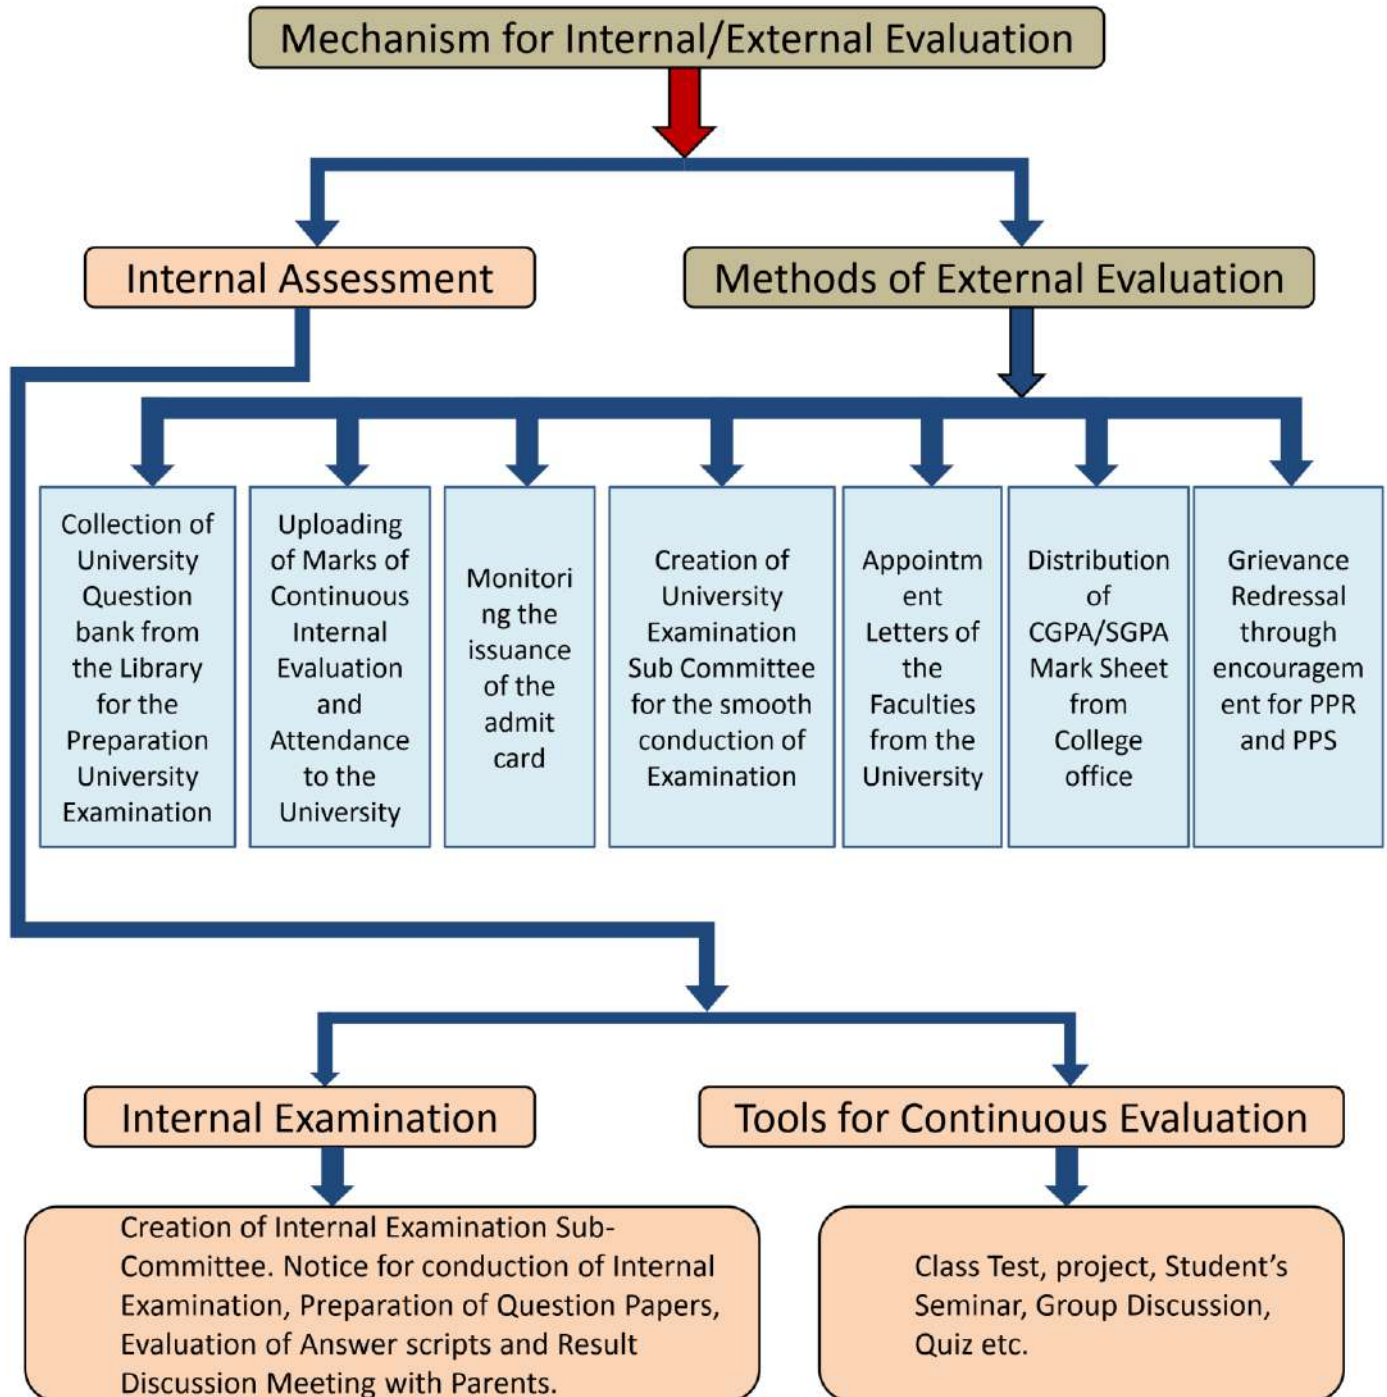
Mechanism for Internal/External Evaluation

Internal Assessment

Methods of External Evaluation

Collection of University Question bank from the Library for the Preparation University Examination

Uploading of Marks of Continuous Internal Evaluation and Attendance to the University

Monitoring the issuance of the admit card

Creation of University Examination Sub Committee for the smooth conduction of Examination

Appointment Letters of the Faculties from the University

Distribution of CGPA/SGPA Mark Sheet from College office

Grievance Redressal through encouragement for PPR and PPS

Internal Examination

Tools for Continuous Evaluation

Creation of Internal Examination Sub-Committee. Notice for conduction of Internal Examination, Preparation of Question Papers, Evaluation of Answer scripts and Result Discussion Meeting with Parents.

Class Test, project, Student's Seminar, Group Discussion, Quiz etc.